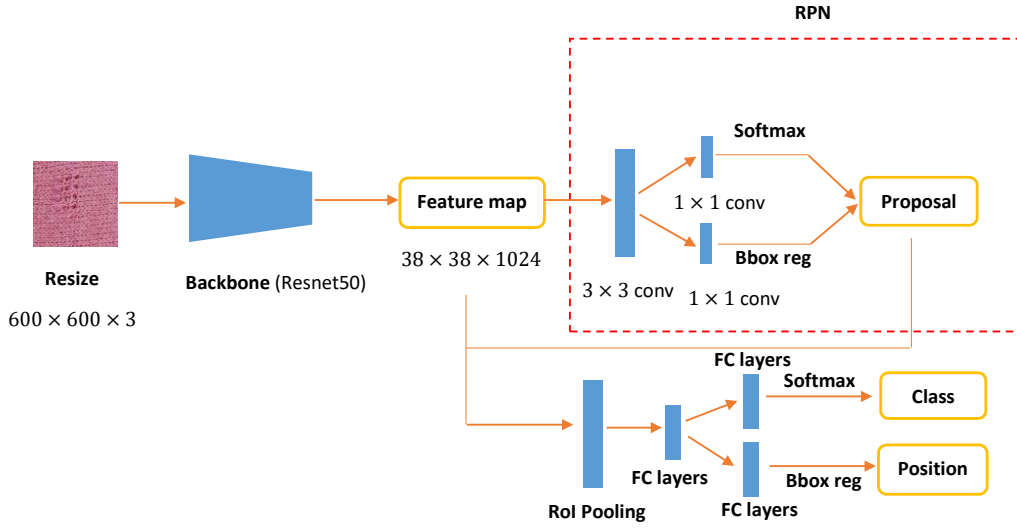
RPN

Resize

$600 \times 600 \times 3$

Backbone (Resnet50)

Feature map

$38 \times 38 \times 1024$

$3 \times 3$ conv

Softmax

$1 \times 1$ conv

Bbox reg

$1 \times 1$ conv

Proposal

FC layers

Softmax

Class

FC layers

Bbox reg

Position

RoI Pooling

FC layers